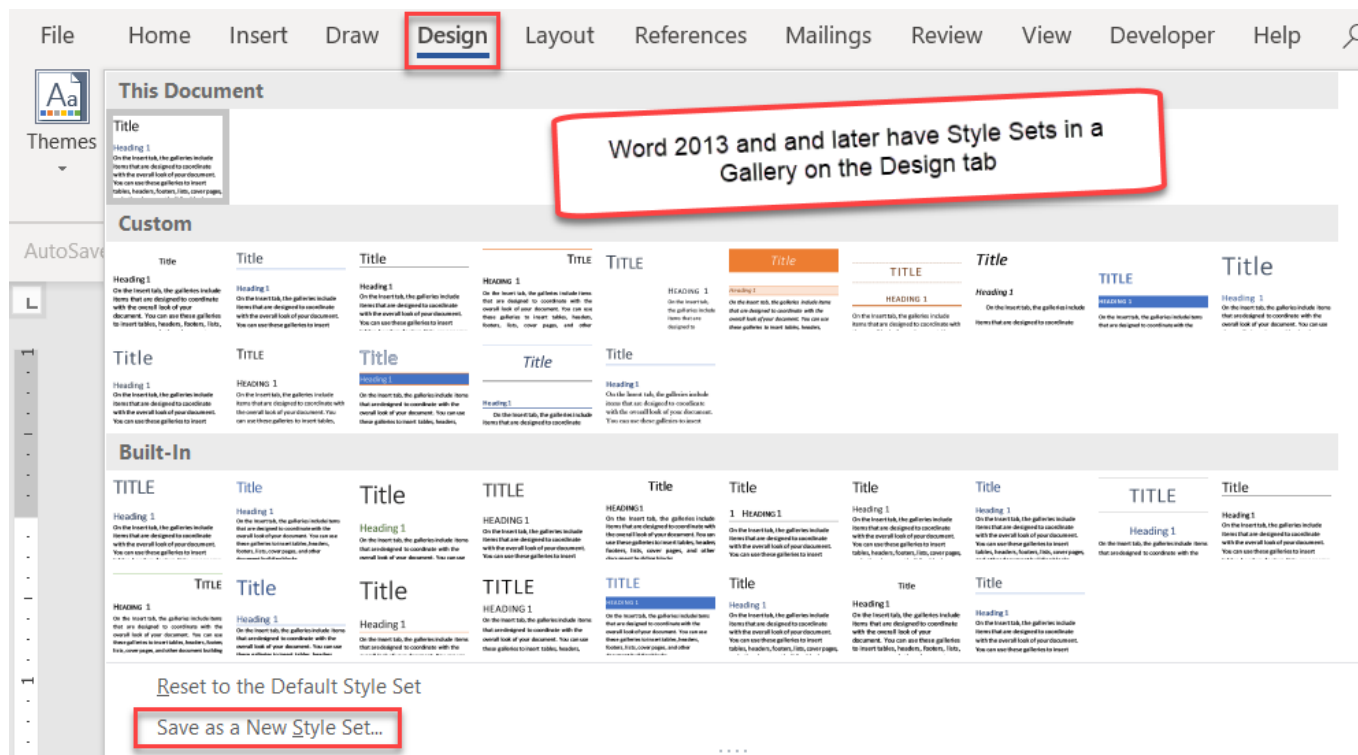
File Home Insert Draw Design Layout References Mailings Review View Developer Help

Themes

AutoSave

This Document

Title
Heading 1
On the Insert tab, the galleries include items that are designed to coordinate with the overall look of your document. You can use these galleries to insert tables, headers, footers, lists, cover pages,

Word 2013 and and later have Style Sets in a Gallery on the Design tab

Custom

Built-In

Reset to the Default Style Set

Save as a New Style Set...